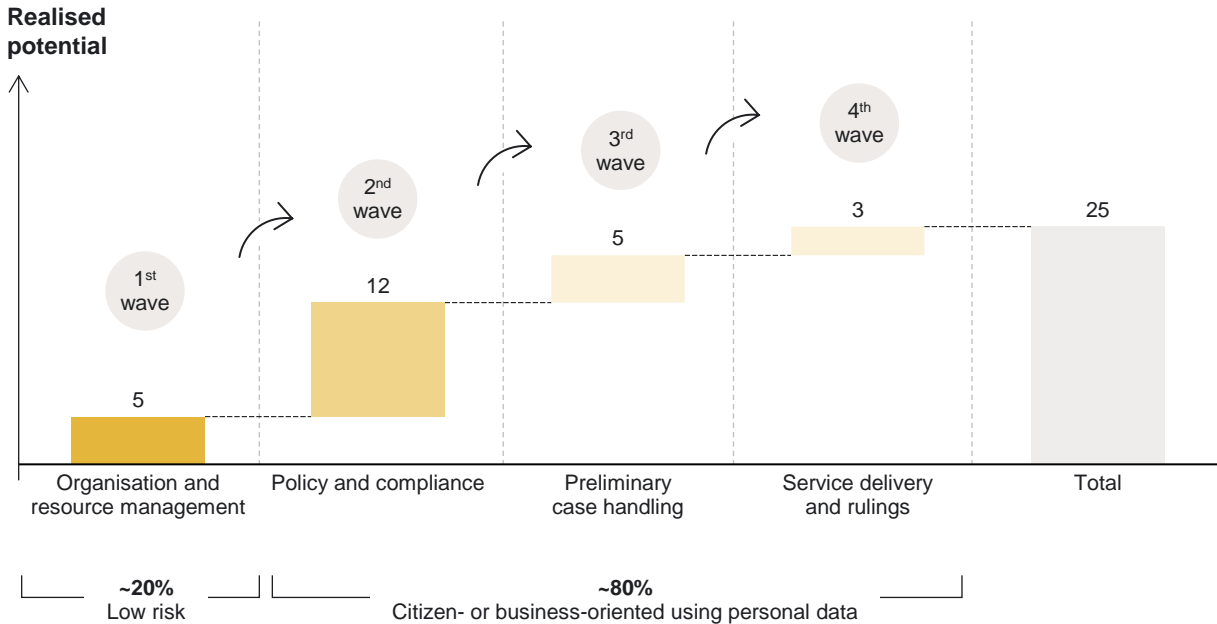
Realised potential

1$^{st}$ wave

2$^{nd}$ wave

3$^{rd}$ wave

4$^{th}$ wave

5

12

5

3

25

Organisation and resource management

Policy and compliance

Preliminary case handling

Service delivery and rulings

Total

~20%
Low risk

~80%
Citizen- or business-oriented using personal data